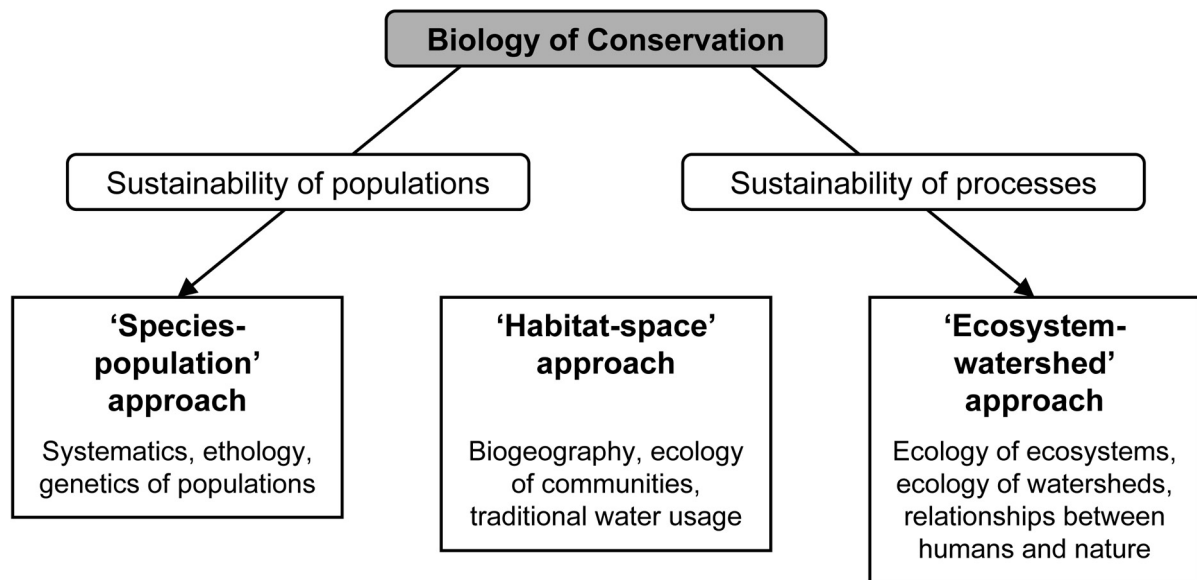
Biology of Conservation

Sustainability of populations

Sustainability of processes

'Species-population' approach

Systematics, ethology, genetics of populations

'Habitat-space' approach

Biogeography, ecology of communities, traditional water usage

'Ecosystem-watershed' approach

Ecology of ecosystems, ecology of watersheds, relationships between humans and nature